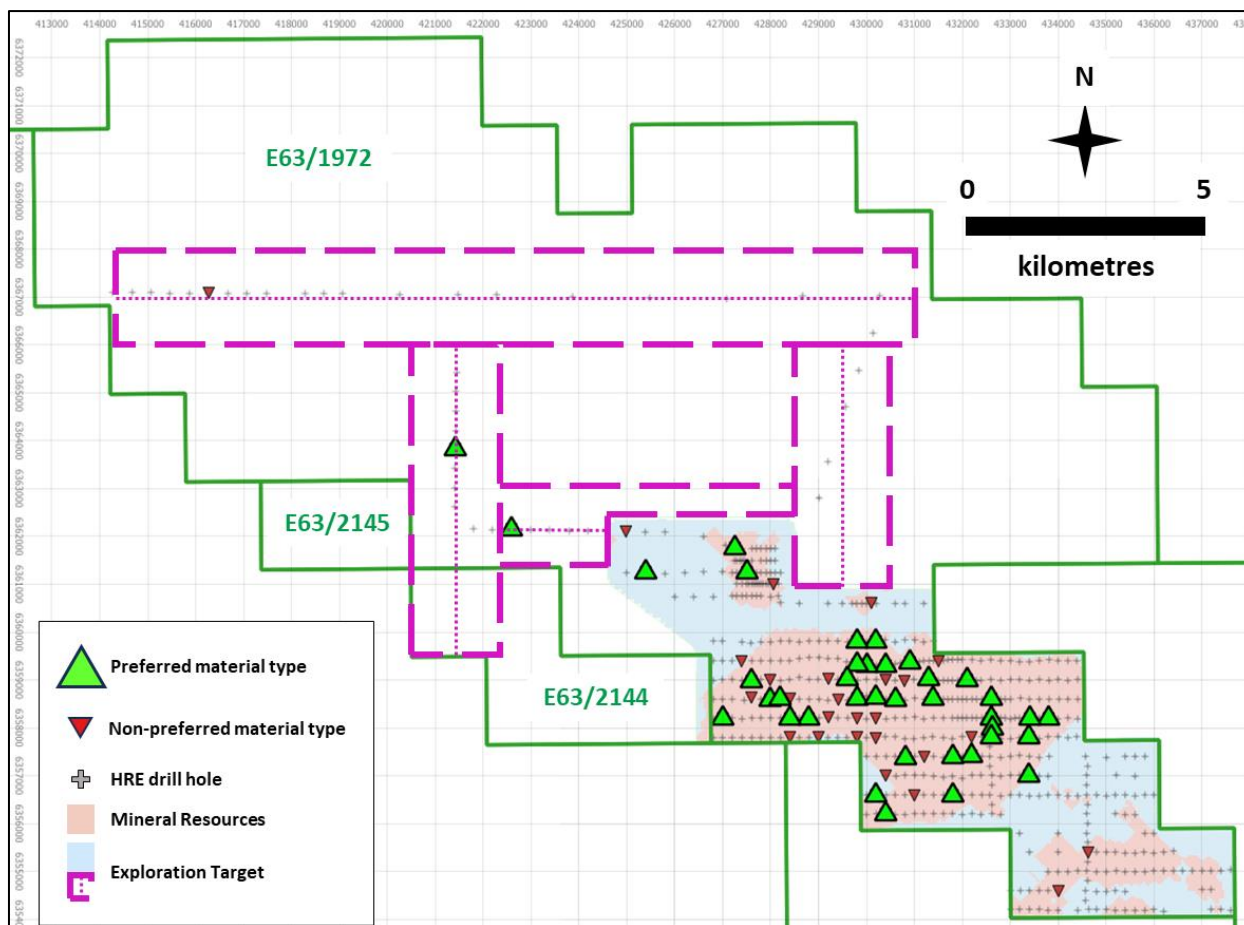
413000 414000 415000 416000 417000 418000 419000 420000 421000 422000 423000 424000 425000 426000 427000 428000 429000 430000 431000 432000 433000 434000 435000 436000 437000

6372000 6371000 6370000 6369000 6368000 6367000 6366000 6365000 6364000 6363000 6362000 6361000 6360000 6359000 6358000 6357000 6356000 6355000

N

0 5

kilometres

E63/1972

E63/2145

E63/2144

Preferred material type

Non-preferred material type

HRE drill hole

Mineral Resources

Exploration Target